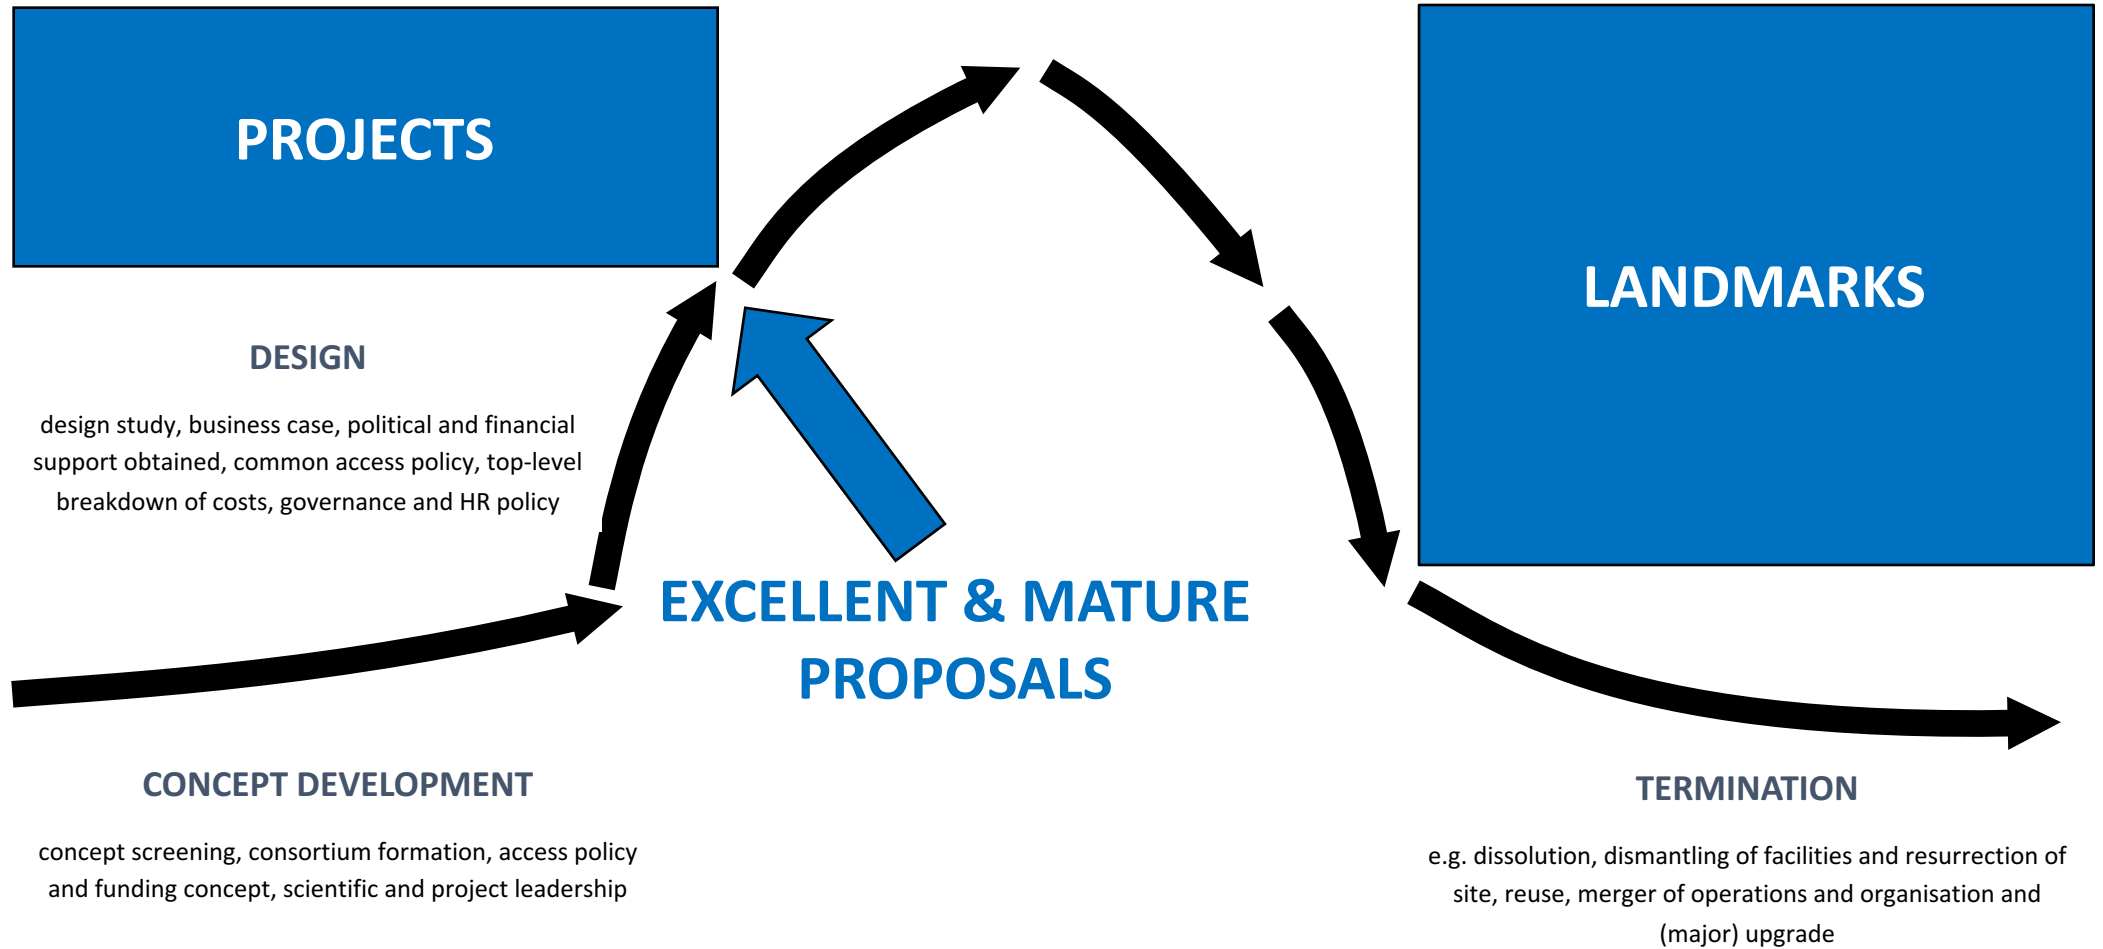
PROJECTS

LANDMARKS

DESIGN

design study, business case, political and financial support obtained, common access policy, top-level breakdown of costs, governance and HR policy

EXCELLENT & MATURE PROPOSALS

CONCEPT DEVELOPMENT

concept screening, consortium formation, access policy and funding concept, scientific and project leadership

TERMINATION

e.g. dissolution, dismantling of facilities and resurrection of site, reuse, merger of operations and organisation and (major) upgrade